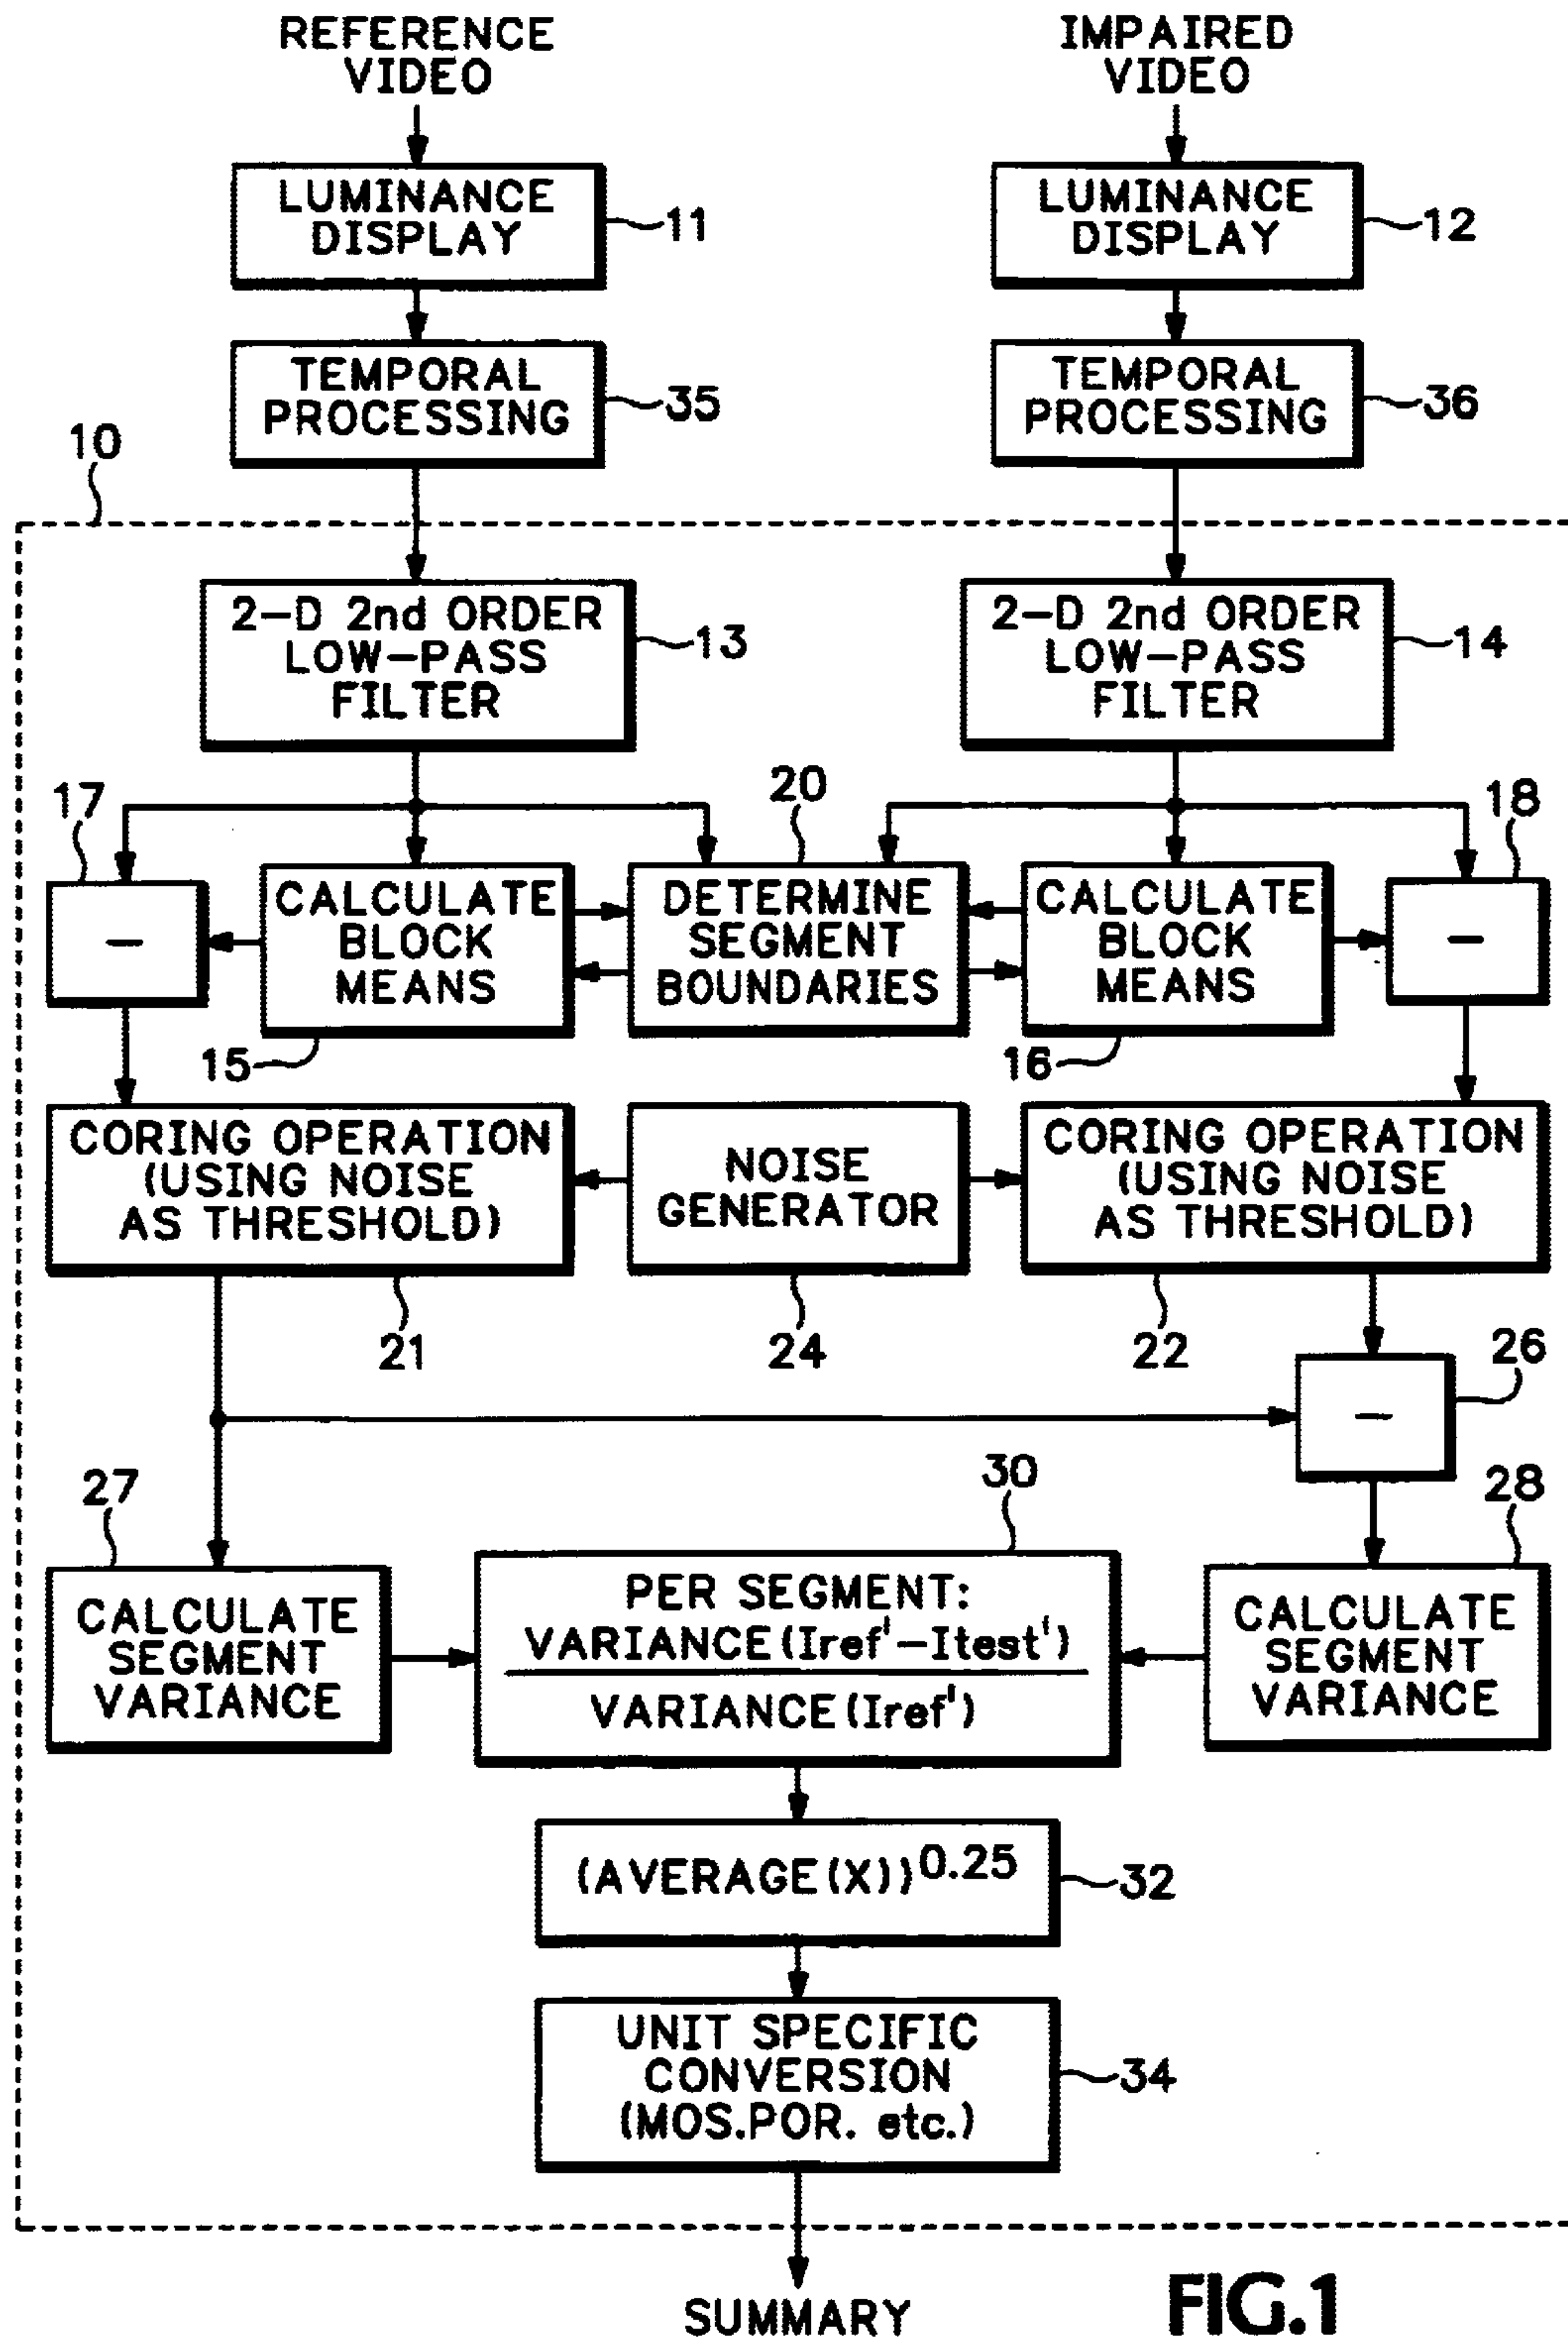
REFERENCE VIDEO

IMPAIRED VIDEO

LUMINANCE DISPLAY

11

LUMINANCE DISPLAY

12

TEMPORAL PROCESSING

35

TEMPORAL PROCESSING

36

10

2-D 2nd ORDER LOW-PASS FILTER

13

2-D 2nd ORDER LOW-PASS FILTER

14

17

20

18

−

CALCULATE BLOCK MEANS

DETERMINE SEGMENT BOUNDARIES

CALCULATE BLOCK MEANS

−

15

16

CORING OPERATION (USING NOISE AS THRESHOLD)

NOISE GENERATOR

CORING OPERATION (USING NOISE AS THRESHOLD)

21

24

22

26

−

27

30

28

CALCULATE SEGMENT VARIANCE

PER SEGMENT: $\frac{\text{VARIANCE}(Iref'-Itest')}{\text{VARIANCE}(Iref')}$

CALCULATE SEGMENT VARIANCE

$(\text{AVERAGE}(X))^{0.25}$

32

UNIT SPECIFIC CONVERSION (MOS.POR. etc.)

34

SUMMARY

FIG.1